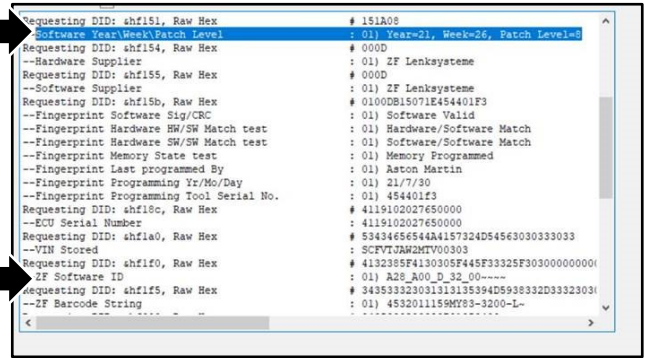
Requesting DID: &hf151, Raw Hex # 151A08
--Software Year\Week\Patch Level : 01) Year=21, Week=26, Patch Level=8
Requesting DID: &hf154, Raw Hex # 000D
--Hardware Supplier : 01) ZF Lenksysteme
Requesting DID: &hf155, Raw Hex # 000D
--Software Supplier : 01) ZF Lenksysteme
Requesting DID: &hf15b, Raw Hex # 0100DB15071E454401F3
--Fingerprint Software Sig/CRC : 01) Software Valid
--Fingerprint Hardware HW/SW Match test : 01) Hardware/Software Match
--Fingerprint Hardware HW/SW Match test : 01) Software/Software Match
--Fingerprint Memory State test : 01) Memory Programmed
--Fingerprint Last programmed By : 01) Aston Martin
--Fingerprint Programming Yr/Mo/Day : 01) 21/7/30
--Fingerprint Programming Tool Serial No. : 01) 454401f3
Requesting DID: &hf18c, Raw Hex # 4119102027650000
--ECU Serial Number : 4119102027650000
Requesting DID: &hf1a0, Raw Hex # 53434656544A4157324D54563030333033
--VIN Stored : SCFVTJAW2MTV00303
Requesting DID: &hf1f0, Raw Hex # 4132385F4130305F445F33325F30300000000(
--ZF Software ID : 01) A28_A00_D_32_00~~~~
Requesting DID: &hf1f5, Raw Hex # 343533323031313135394D5938332D3332303(
--ZF Barcode String : 01) 4532011159MY83-3200-L~